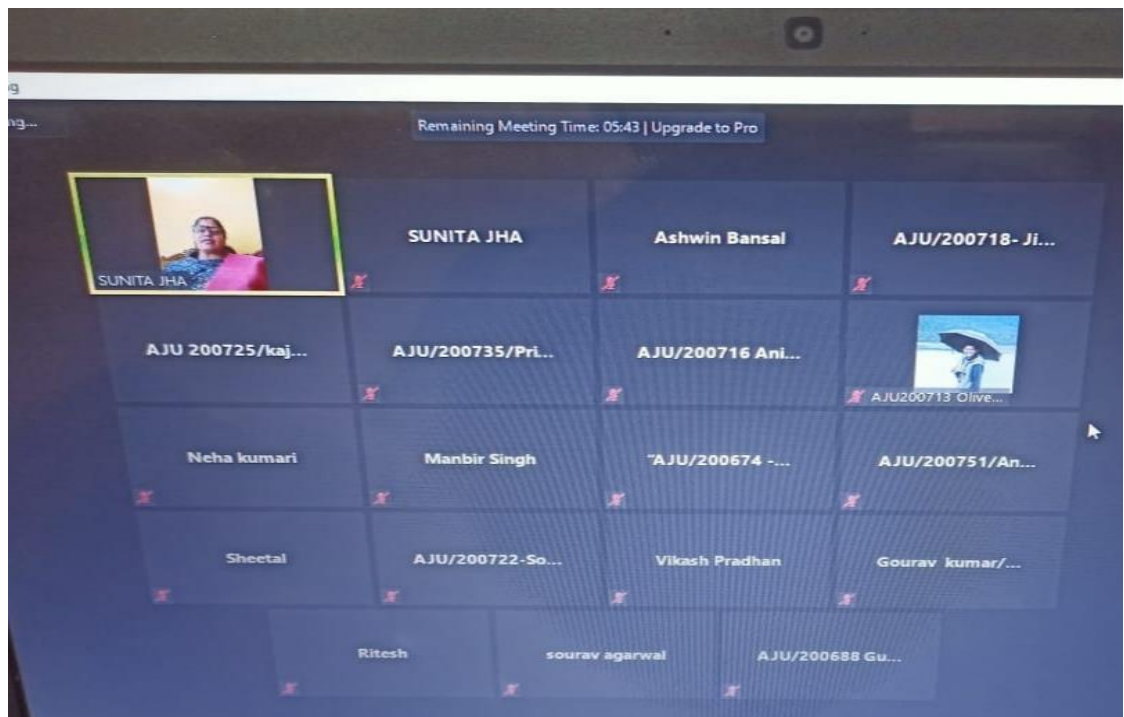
g

ng...

Remaining Meeting Time: 05:43 | Upgrade to Pro

SUNITA JHA

SUNITA JHA

Ashwin Bansal

AJU/200718- Ji...

AJU 200725/kaj...

AJU/200735/Pri...

AJU/200716 Ani...

AJU200713 Olive...

Neha kumari

Manbir Singh

"AJU/200674 -...

AJU/200751/An...

Sheetal

AJU/200722-So...

Vikash Pradhan

Gourav kumar/...

Ritesh

sourav agarwal

AJU/200688 Gu...